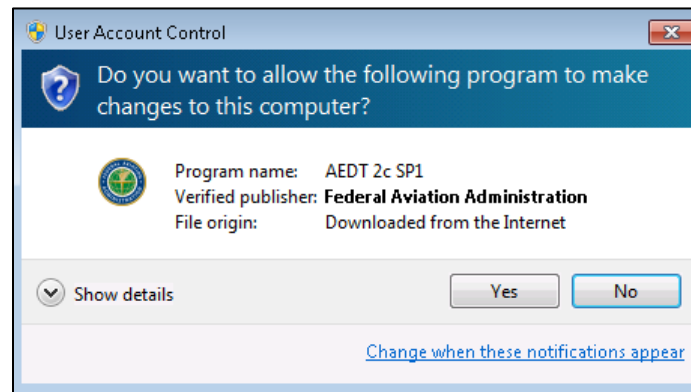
User Account Control

Do you want to allow the following program to make changes to this computer?

Program name: AEDT 2c SP1
Verified publisher: Federal Aviation Administration
File origin: Downloaded from the Internet

Show details

Yes

No

Change when these notifications appear